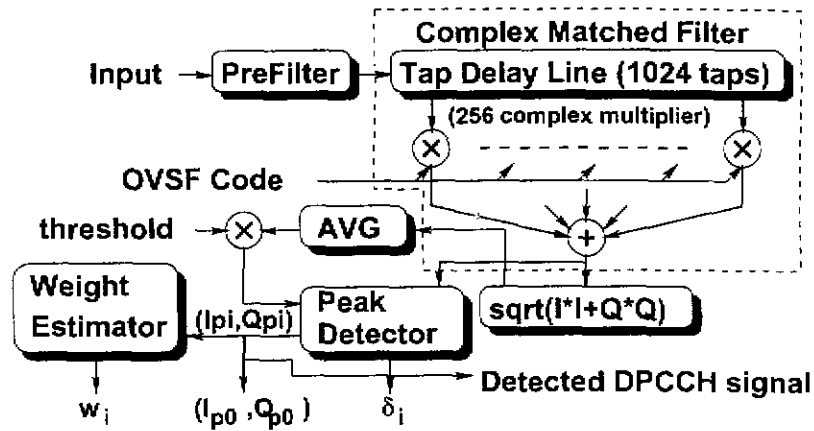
Complex Matched Filter

Input

PreFilter

Tap Delay Line (1024 taps)

(256 complex multiplier)

OVSF Code

threshold

AVG

Weight Estimator

(Ipi,Qpi)

Peak Detector

sqrt(I*I+Q*Q)

Detected DPCCH signal

$w_i$

$(I_{p0}, Q_{p0})$

$\delta_i$